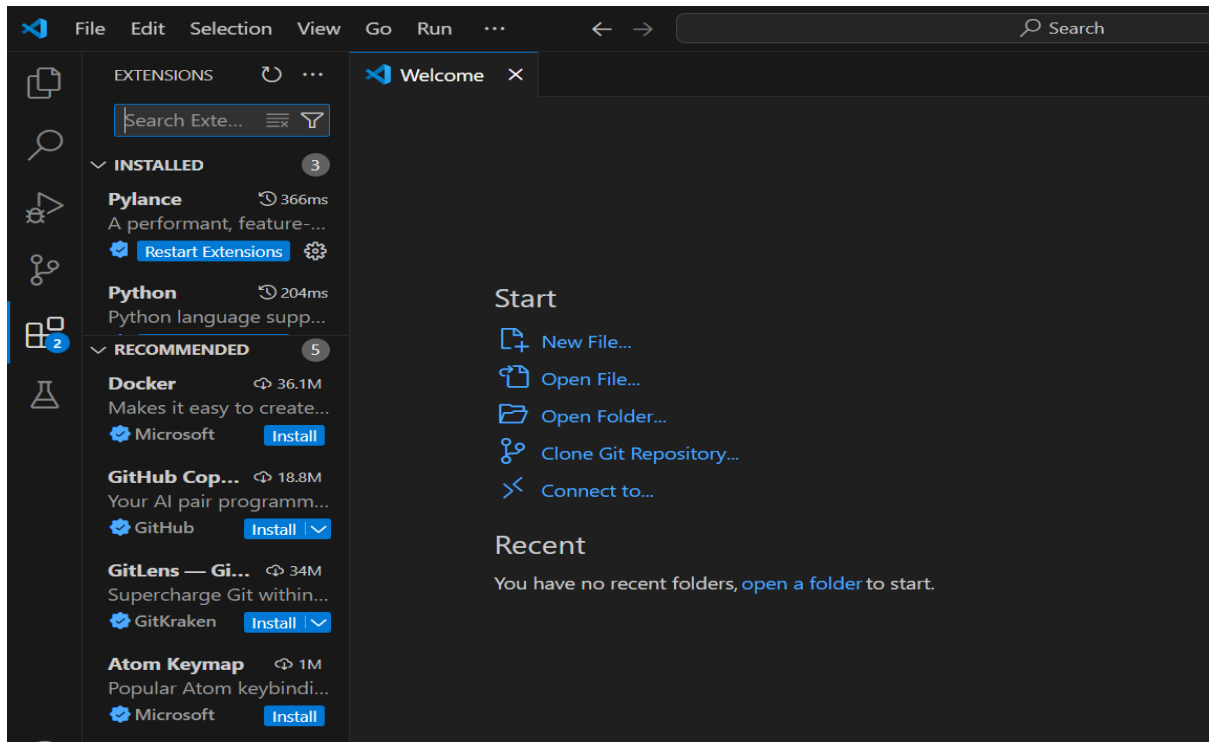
File Edit Selection View Go Run ···

Search

EXTENSIONS

Search Exte...

INSTALLED 3

Pylance 366ms
A performant, feature-...
Restart Extensions

Python 204ms
Python language supp...

RECOMMENDED 5

Docker 36.1M
Makes it easy to create...
Microsoft Install

GitHub Cop... 18.8M
Your AI pair programm...
GitHub Install

GitLens — Gi... 34M
Supercharge Git within...
GitKraken Install

Atom Keymap 1M
Popular Atom keybindi...
Microsoft Install

2

Welcome ×

Start

New File...

Open File...

Open Folder...

Clone Git Repository...

Connect to...

Recent

You have no recent folders, open a folder to start.